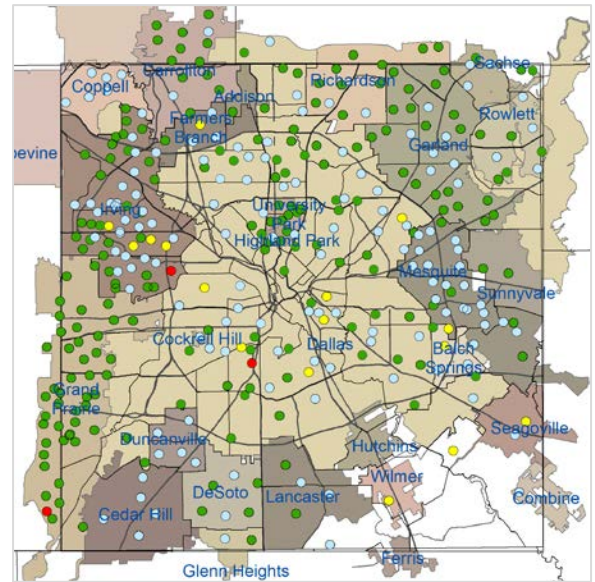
Carrollton
Coppell
Addison
Richardson
Sachse
Farmers Branch
Rowlett
Garland
pevine
Irving
University Park
Highland Park
Mesquite
Sunnyvale
Cockrell Hill
Dallas
Balch Springs
Grand Prairie
Duncanville
Hutchins
Seagoville
Wilmer
DeSoto
Lancaster
Combine
Cedar Hill
Ferris
Glenn Heights